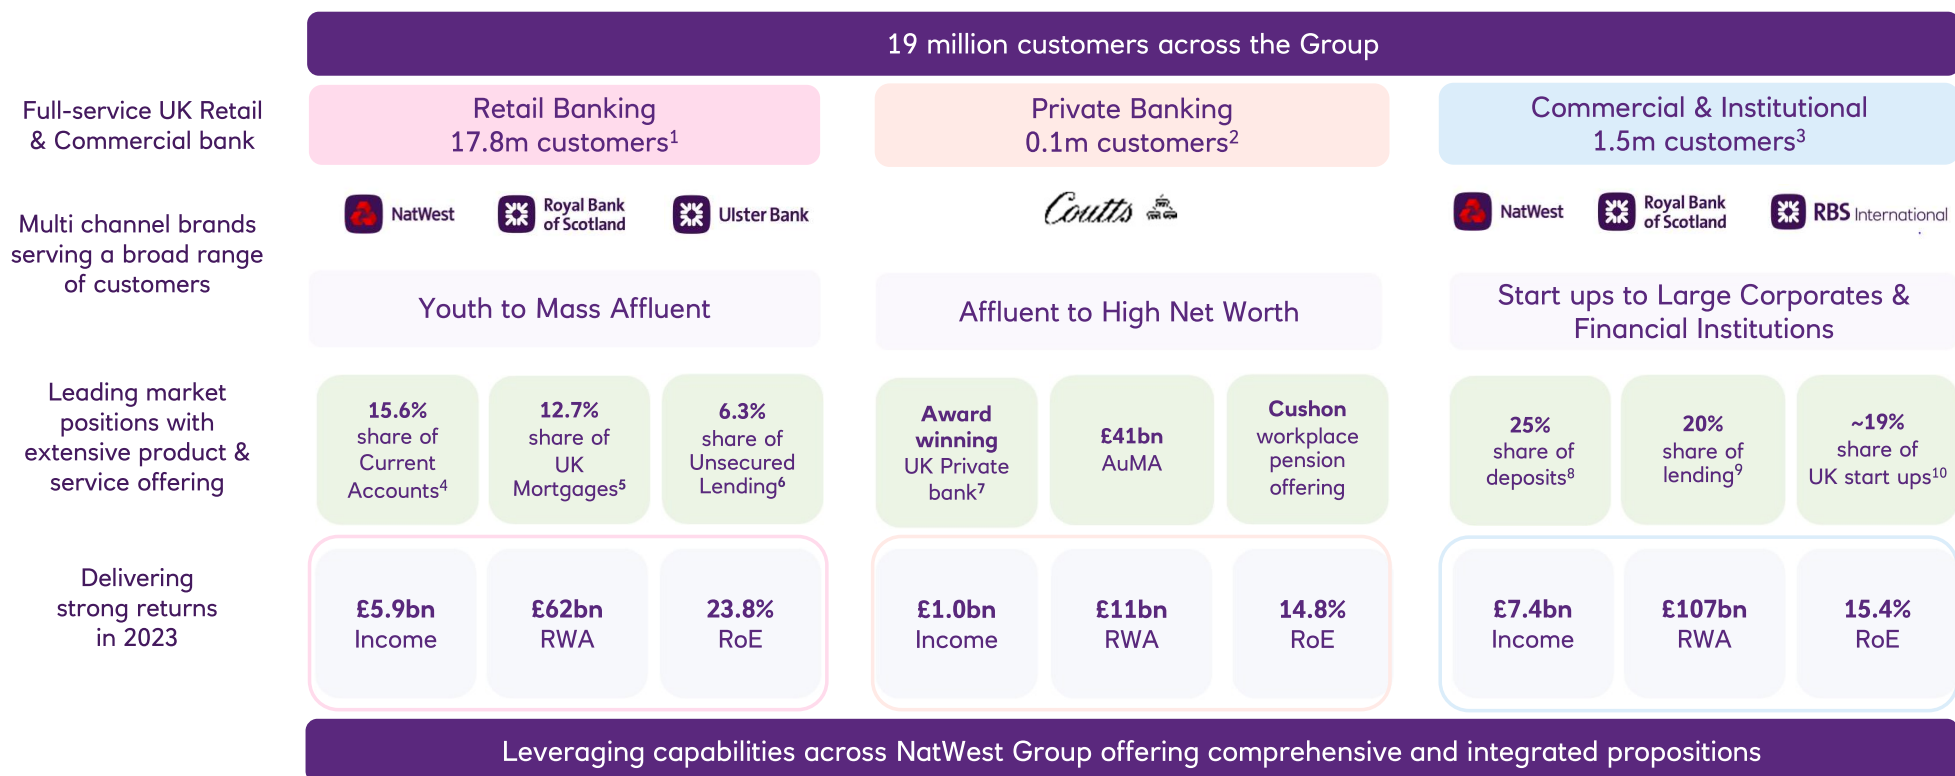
19 million customers across the Group

Full-service UK Retail & Commercial bank

Retail Banking
17.8m customers$^1$

Private Banking
0.1m customers$^2$

Commercial & Institutional
1.5m customers$^3$

Multi channel brands serving a broad range of customers

NatWest Royal Bank of Scotland Ulster Bank

Coutts

NatWest Royal Bank of Scotland RBS International

Youth to Mass Affluent

Affluent to High Net Worth

Start ups to Large Corporates & Financial Institutions

Leading market positions with extensive product & service offering

15.6% share of Current Accounts$^4$

12.7% share of UK Mortgages$^5$

6.3% share of Unsecured Lending$^6$

Award winning UK Private bank$^7$

£41bn AuMA

Cushon workplace pension offering

25% share of deposits$^8$

20% share of lending$^9$

~19% share of UK start ups$^{10}$

Delivering strong returns in 2023

£5.9bn Income

£62bn RWA

23.8% RoE

£1.0bn Income

£11bn RWA

14.8% RoE

£7.4bn Income

£107bn RWA

15.4% RoE

Leveraging capabilities across NatWest Group offering comprehensive and integrated propositions